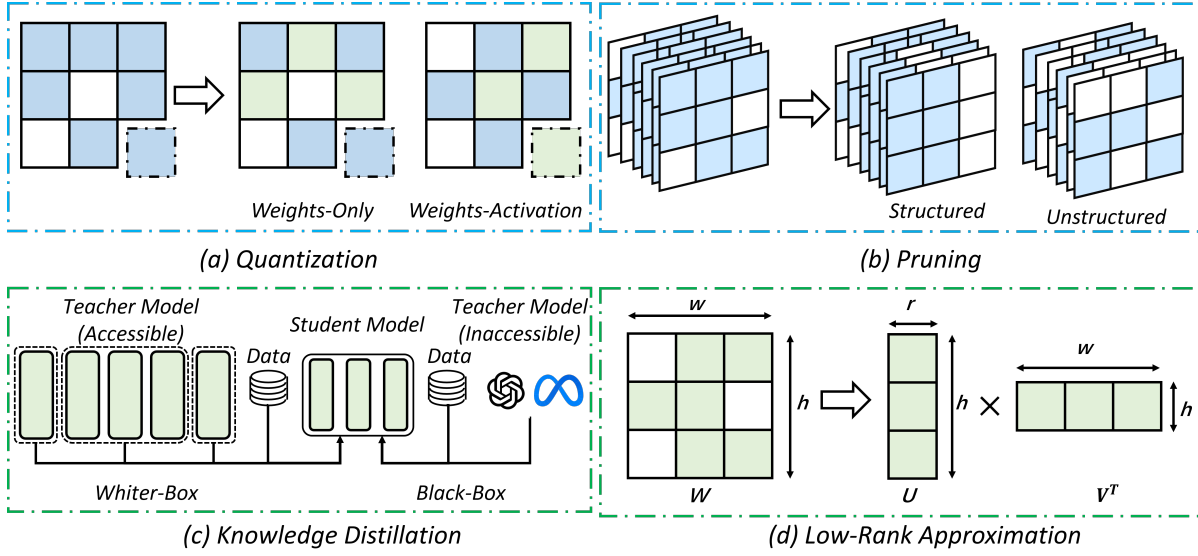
Weights-Only

Weights-Activation

(a) Quantization

Structured

Unstructured

(b) Pruning

Teacher Model (Accessible)

Student Model

Teacher Model (Inaccessible)

Data

Data

Whiter-Box

Black-Box

(c) Knowledge Distillation

$w$

$h$

$W$

$r$

$h$

$U$

$\times$

$w$

$h$

$V^T$

(d) Low-Rank Approximation